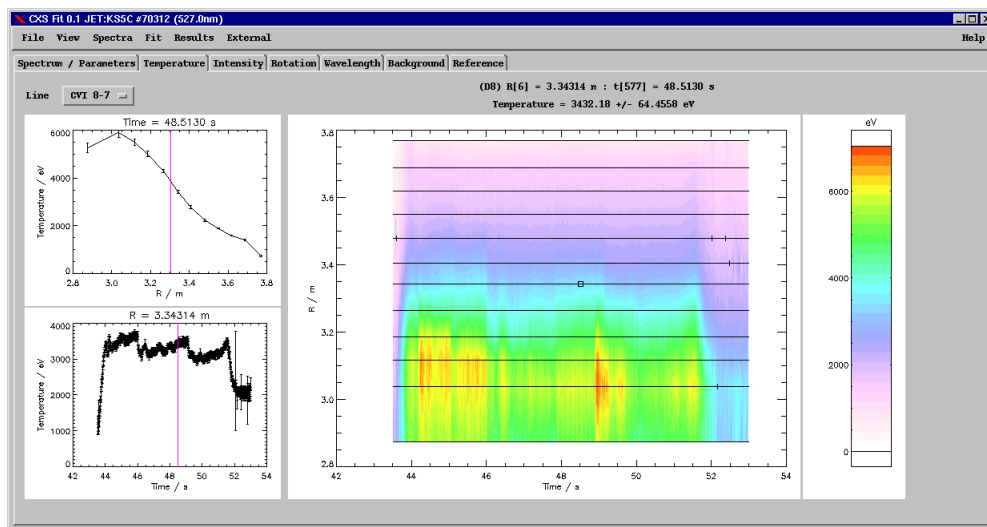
CXS Fit 0.1 JET:KS5C #70312 (527.0nm)

File View Spectra Fit Results External Help

Spectrum / Parameters Temperature Intensity Rotation Wavelength Background Reference

Line CVI 8-7

(D8) R[6] = 3.34314 m : t[577] = 48.5130 s
Temperature = 3432.18 +/- 64.4558 eV

Time = 48.5130 s
6000
4000
2000
0
Temperature / eV
2.8 3.0 3.2 3.4 3.6 3.8
R / m

R = 3.34314 m
4000
3000
2000
1000
Temperature / eV
42 44 46 48 50 52 54
Time / s

3.8
3.6
3.4
3.2
3.0
2.8
R / m
42 44 46 48 50 52 54
Time / s

eV
6000
4000
2000
0